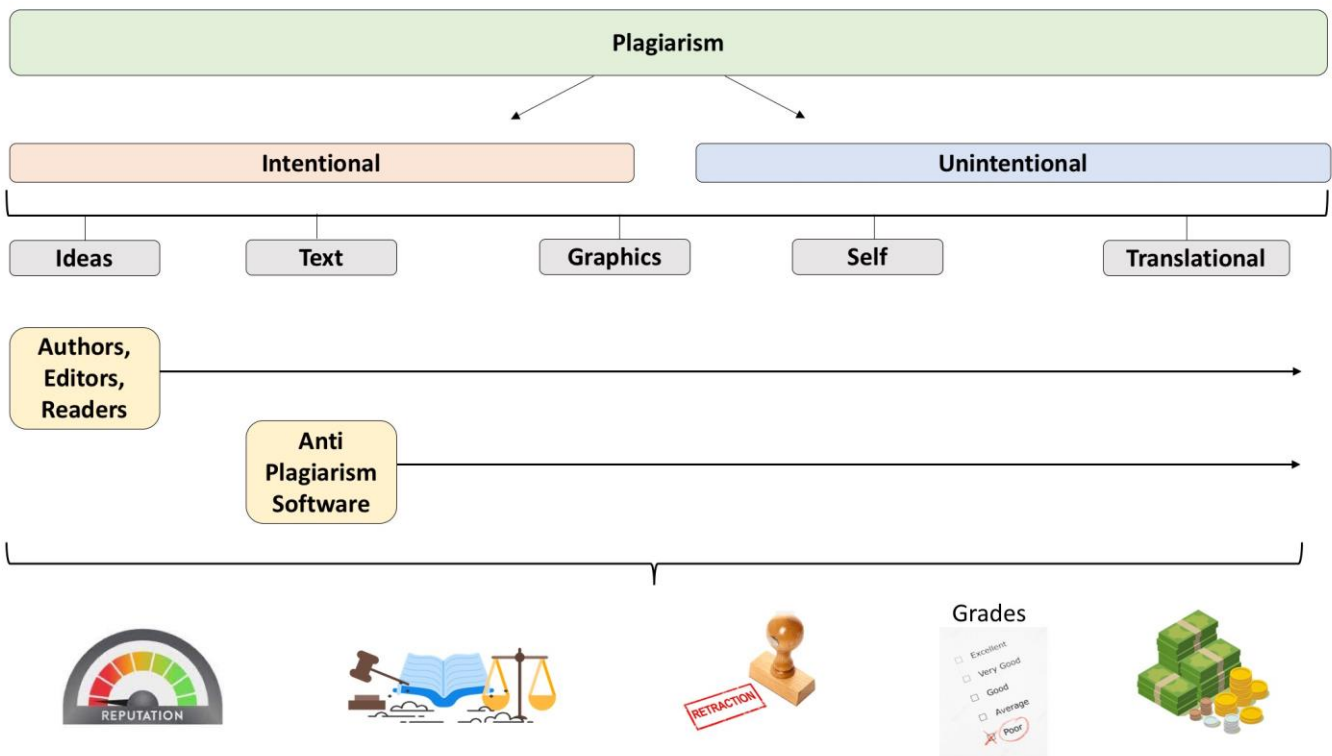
Plagiarism

Intentional

Unintentional

Ideas

Text

Graphics

Self

Translational

Authors, Editors, Readers

Anti Plagiarism Software

REPUTATION

RETRACTION

Grades

Excellent

Very Good

Good

Average

Poor